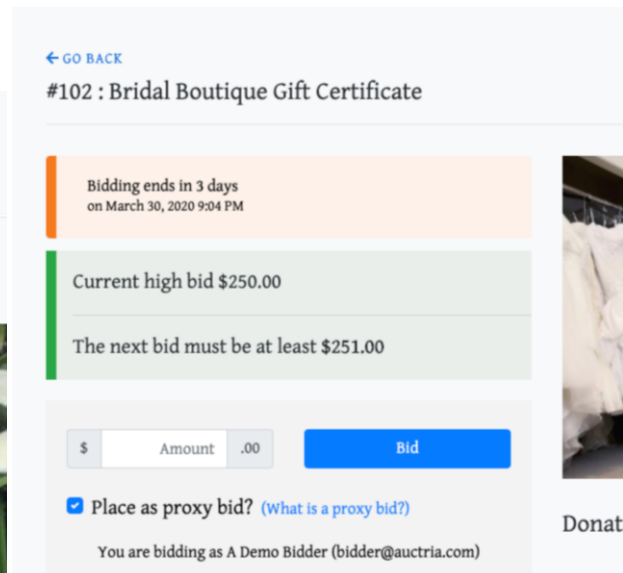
← GO BACK

#102 : Bridal Boutique Gift Certificate

Bidding ends in 3 days
on March 30, 2020 9:04 PM

Current high bid $250.00

The next bid must be at least $251.00

$ Amount .00 Bid

Place as proxy bid? (What is a proxy bid?)

You are bidding as A Demo Bidder (bidder@auctria.com)

Donat